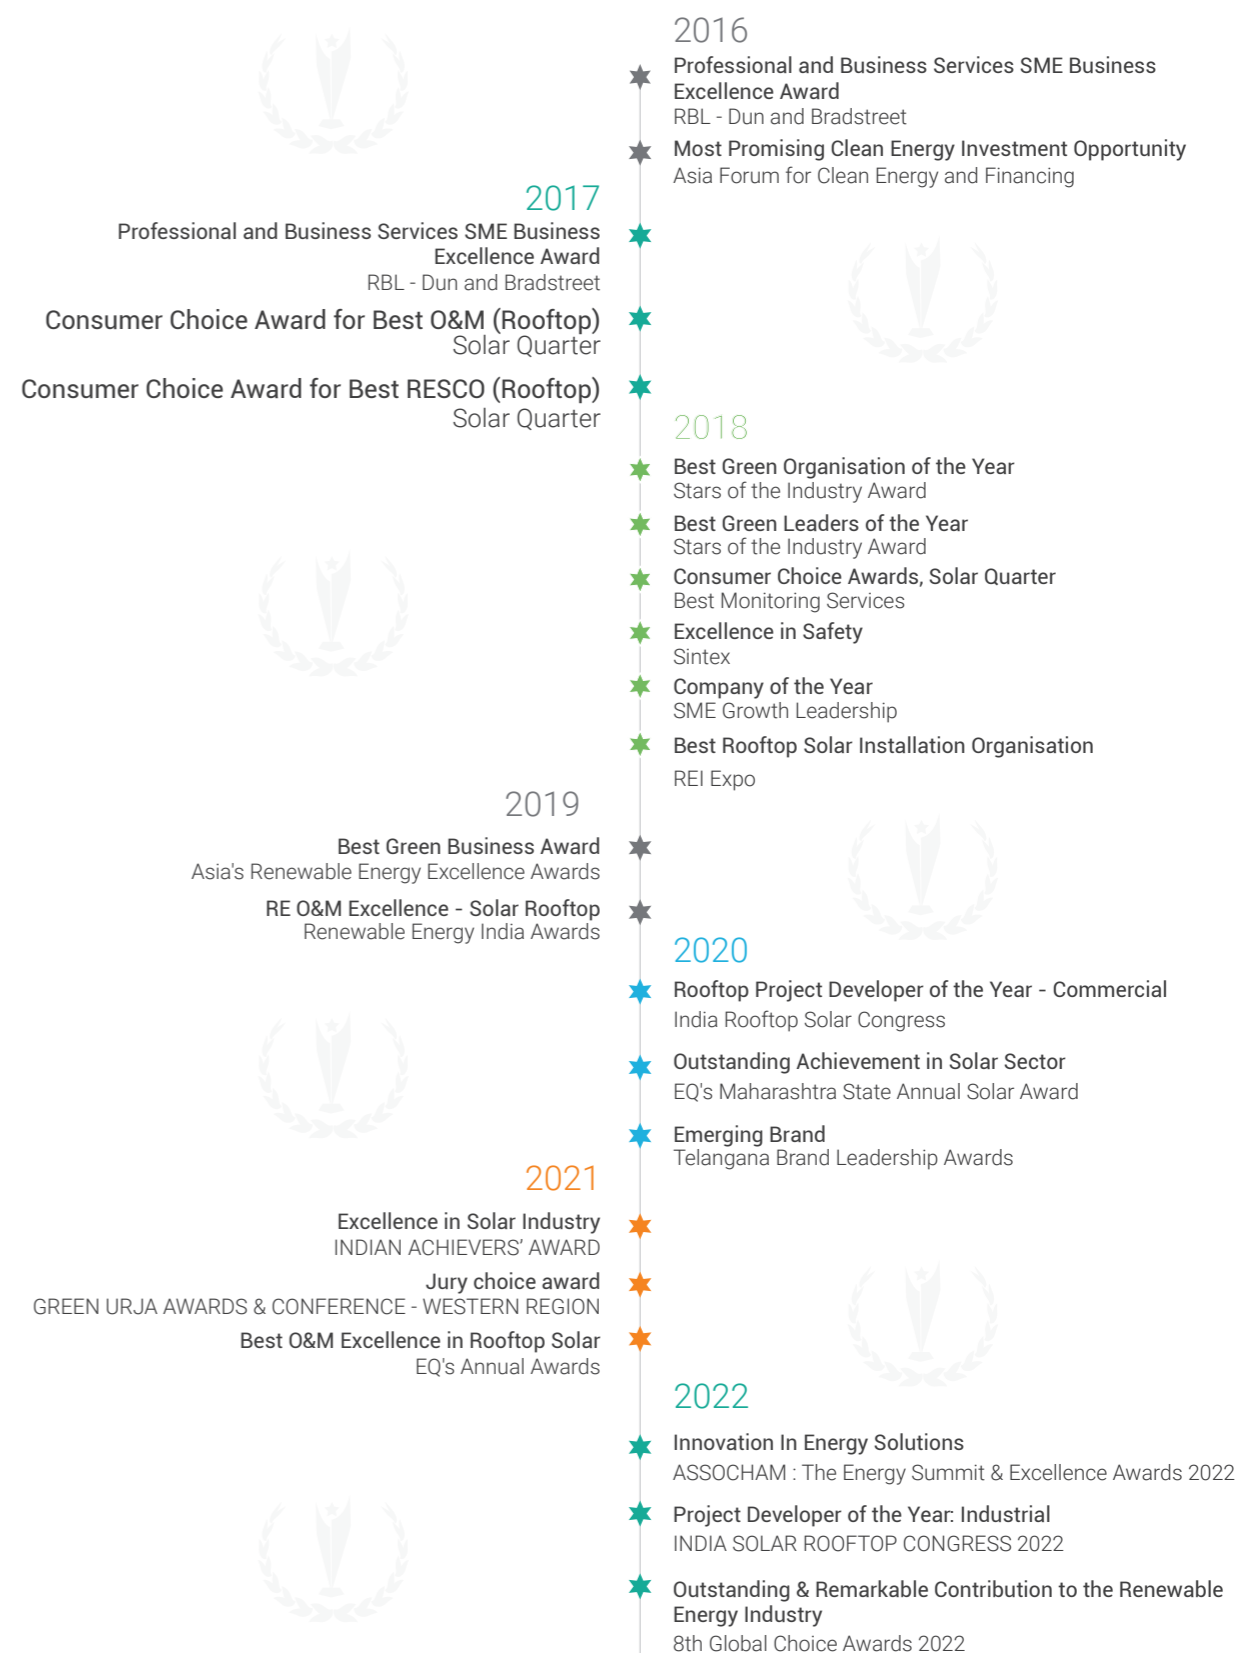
2016

Professional and Business Services SME Business Excellence Award
RBL - Dun and Bradstreet

Most Promising Clean Energy Investment Opportunity
Asia Forum for Clean Energy and Financing

2017

Professional and Business Services SME Business Excellence Award
RBL - Dun and Bradstreet

Consumer Choice Award for Best O&M (Rooftop)
Solar Quarter

Consumer Choice Award for Best RESCO (Rooftop)
Solar Quarter

2018

Best Green Organisation of the Year
Stars of the Industry Award

Best Green Leaders of the Year
Stars of the Industry Award

Consumer Choice Awards, Solar Quarter
Best Monitoring Services

Excellence in Safety
Sintex

Company of the Year
SME Growth Leadership

Best Rooftop Solar Installation Organisation
REI Expo

2019

Best Green Business Award
Asia's Renewable Energy Excellence Awards

RE O&M Excellence - Solar Rooftop
Renewable Energy India Awards

2020

Rooftop Project Developer of the Year - Commercial
India Rooftop Solar Congress

Outstanding Achievement in Solar Sector
EQ's Maharashtra State Annual Solar Award

Emerging Brand
Telangana Brand Leadership Awards

2021

Excellence in Solar Industry
INDIAN ACHIEVERS' AWARD

Jury choice award
GREEN URJA AWARDS & CONFERENCE - WESTERN REGION

Best O&M Excellence in Rooftop Solar
EQ's Annual Awards

2022

Innovation In Energy Solutions
ASSOCHAM : The Energy Summit & Excellence Awards 2022

Project Developer of the Year: Industrial
INDIA SOLAR ROOFTOP CONGRESS 2022

Outstanding & Remarkable Contribution to the Renewable Energy Industry
8th Global Choice Awards 2022